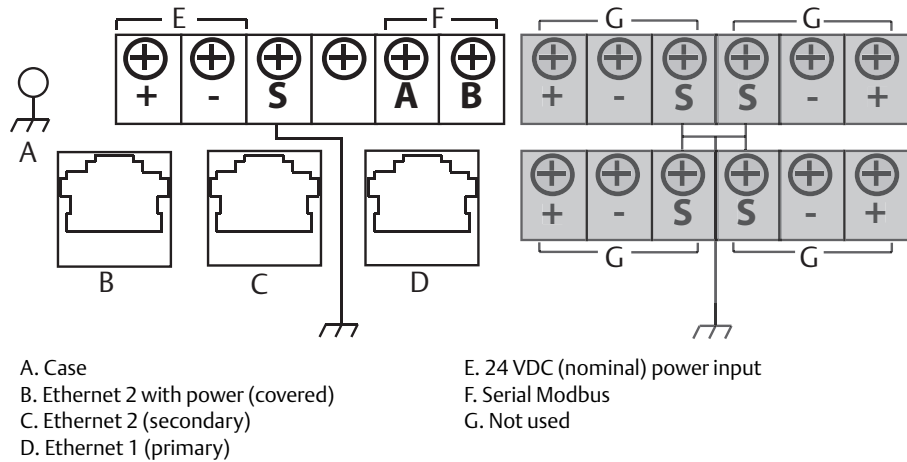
E F G G

+ - S A B

+ - S S - +

+ - S S - +

G G

A

B C D

A. Case
B. Ethernet 2 with power (covered)
C. Ethernet 2 (secondary)
D. Ethernet 1 (primary)

E. 24 VDC (nominal) power input
F. Serial Modbus
G. Not used